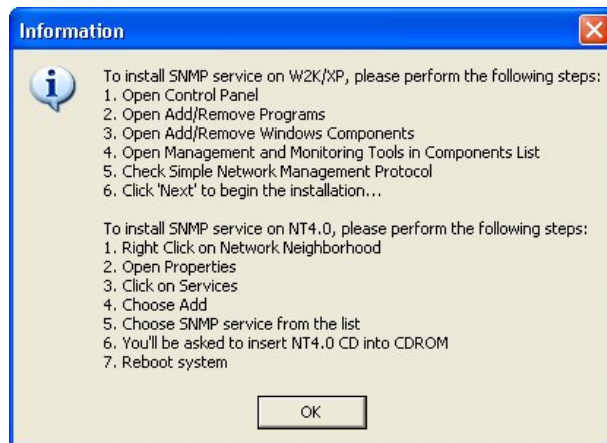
Information

To install SNMP service on W2K/XP, please perform the following steps:
1. Open Control Panel
2. Open Add/Remove Programs
3. Open Add/Remove Windows Components
4. Open Management and Monitoring Tools in Components List
5. Check Simple Network Management Protocol
6. Click 'Next' to begin the installation...

To install SNMP service on NT4.0, please perform the following steps:
1. Right Click on Network Neighborhood
2. Open Properties
3. Click on Services
4. Choose Add
5. Choose SNMP service from the list
6. You'll be asked to insert NT4.0 CD into CDROM
7. Reboot system

OK